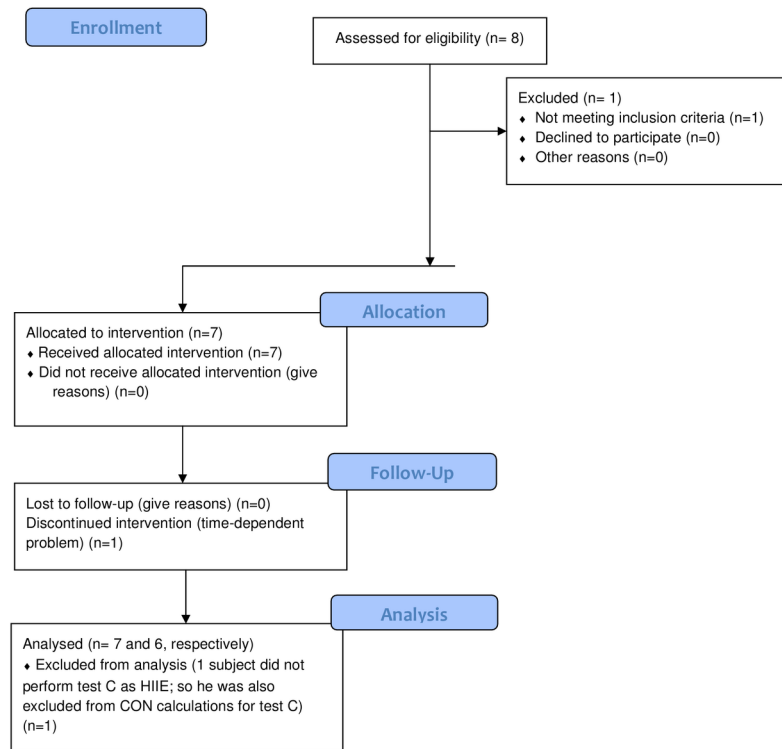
Enrollment

Assessed for eligibility (n= 8)

Excluded (n= 1)
♦ Not meeting inclusion criteria (n=1)
♦ Declined to participate (n=0)
♦ Other reasons (n=0)

Allocation

Allocated to intervention (n=7)
♦ Received allocated intervention (n=7)
♦ Did not receive allocated intervention (give reasons) (n=0)

Follow-Up

Lost to follow-up (give reasons) (n=0)
Discontinued intervention (time-dependent problem) (n=1)

Analysis

Analysed (n= 7 and 6, respectively)
♦ Excluded from analysis (1 subject did not perform test C as HIIE; so he was also excluded from CON calculations for test C) (n=1)